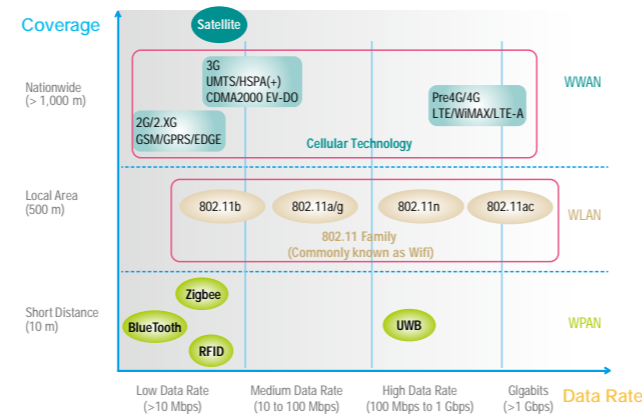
Coverage

Satellite

Nationwide
(> 1,000 m)

3G
UMTS/HSPA(+)
CDMA2000 EV-DO

2G/2.XG
GSM/GPRS/EDGE

Pre4G/4G
LTE/WiMAX/LTE-A

Cellular Technology

WWAN

Local Area
(500 m)

802.11b

802.11a/g

802.11n

802.11ac

802.11 Family
(Commonly known as Wifi)

WLAN

Short Distance
(10 m)

Zigbee

BlueTooth

RFID

UWB

WPAN

Low Data Rate
(>10 Mbps)

Medium Data Rate
(10 to 100 Mbps)

High Data Rate
(100 Mbps to 1 Gbps)

Gigabits
(>1 Gbps)

Data Rate